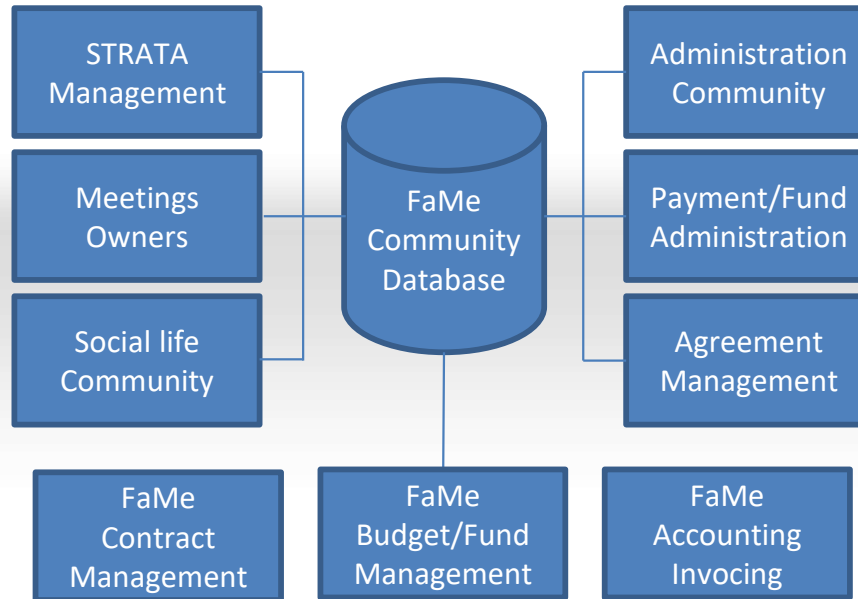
STRATA Management

Meetings Owners

Social life Community

FaMe Community Database

Administration Community

Payment/Fund Administration

Agreement Management

FaMe Contract Management

FaMe Budget/Fund Management

FaMe Accounting Invocing